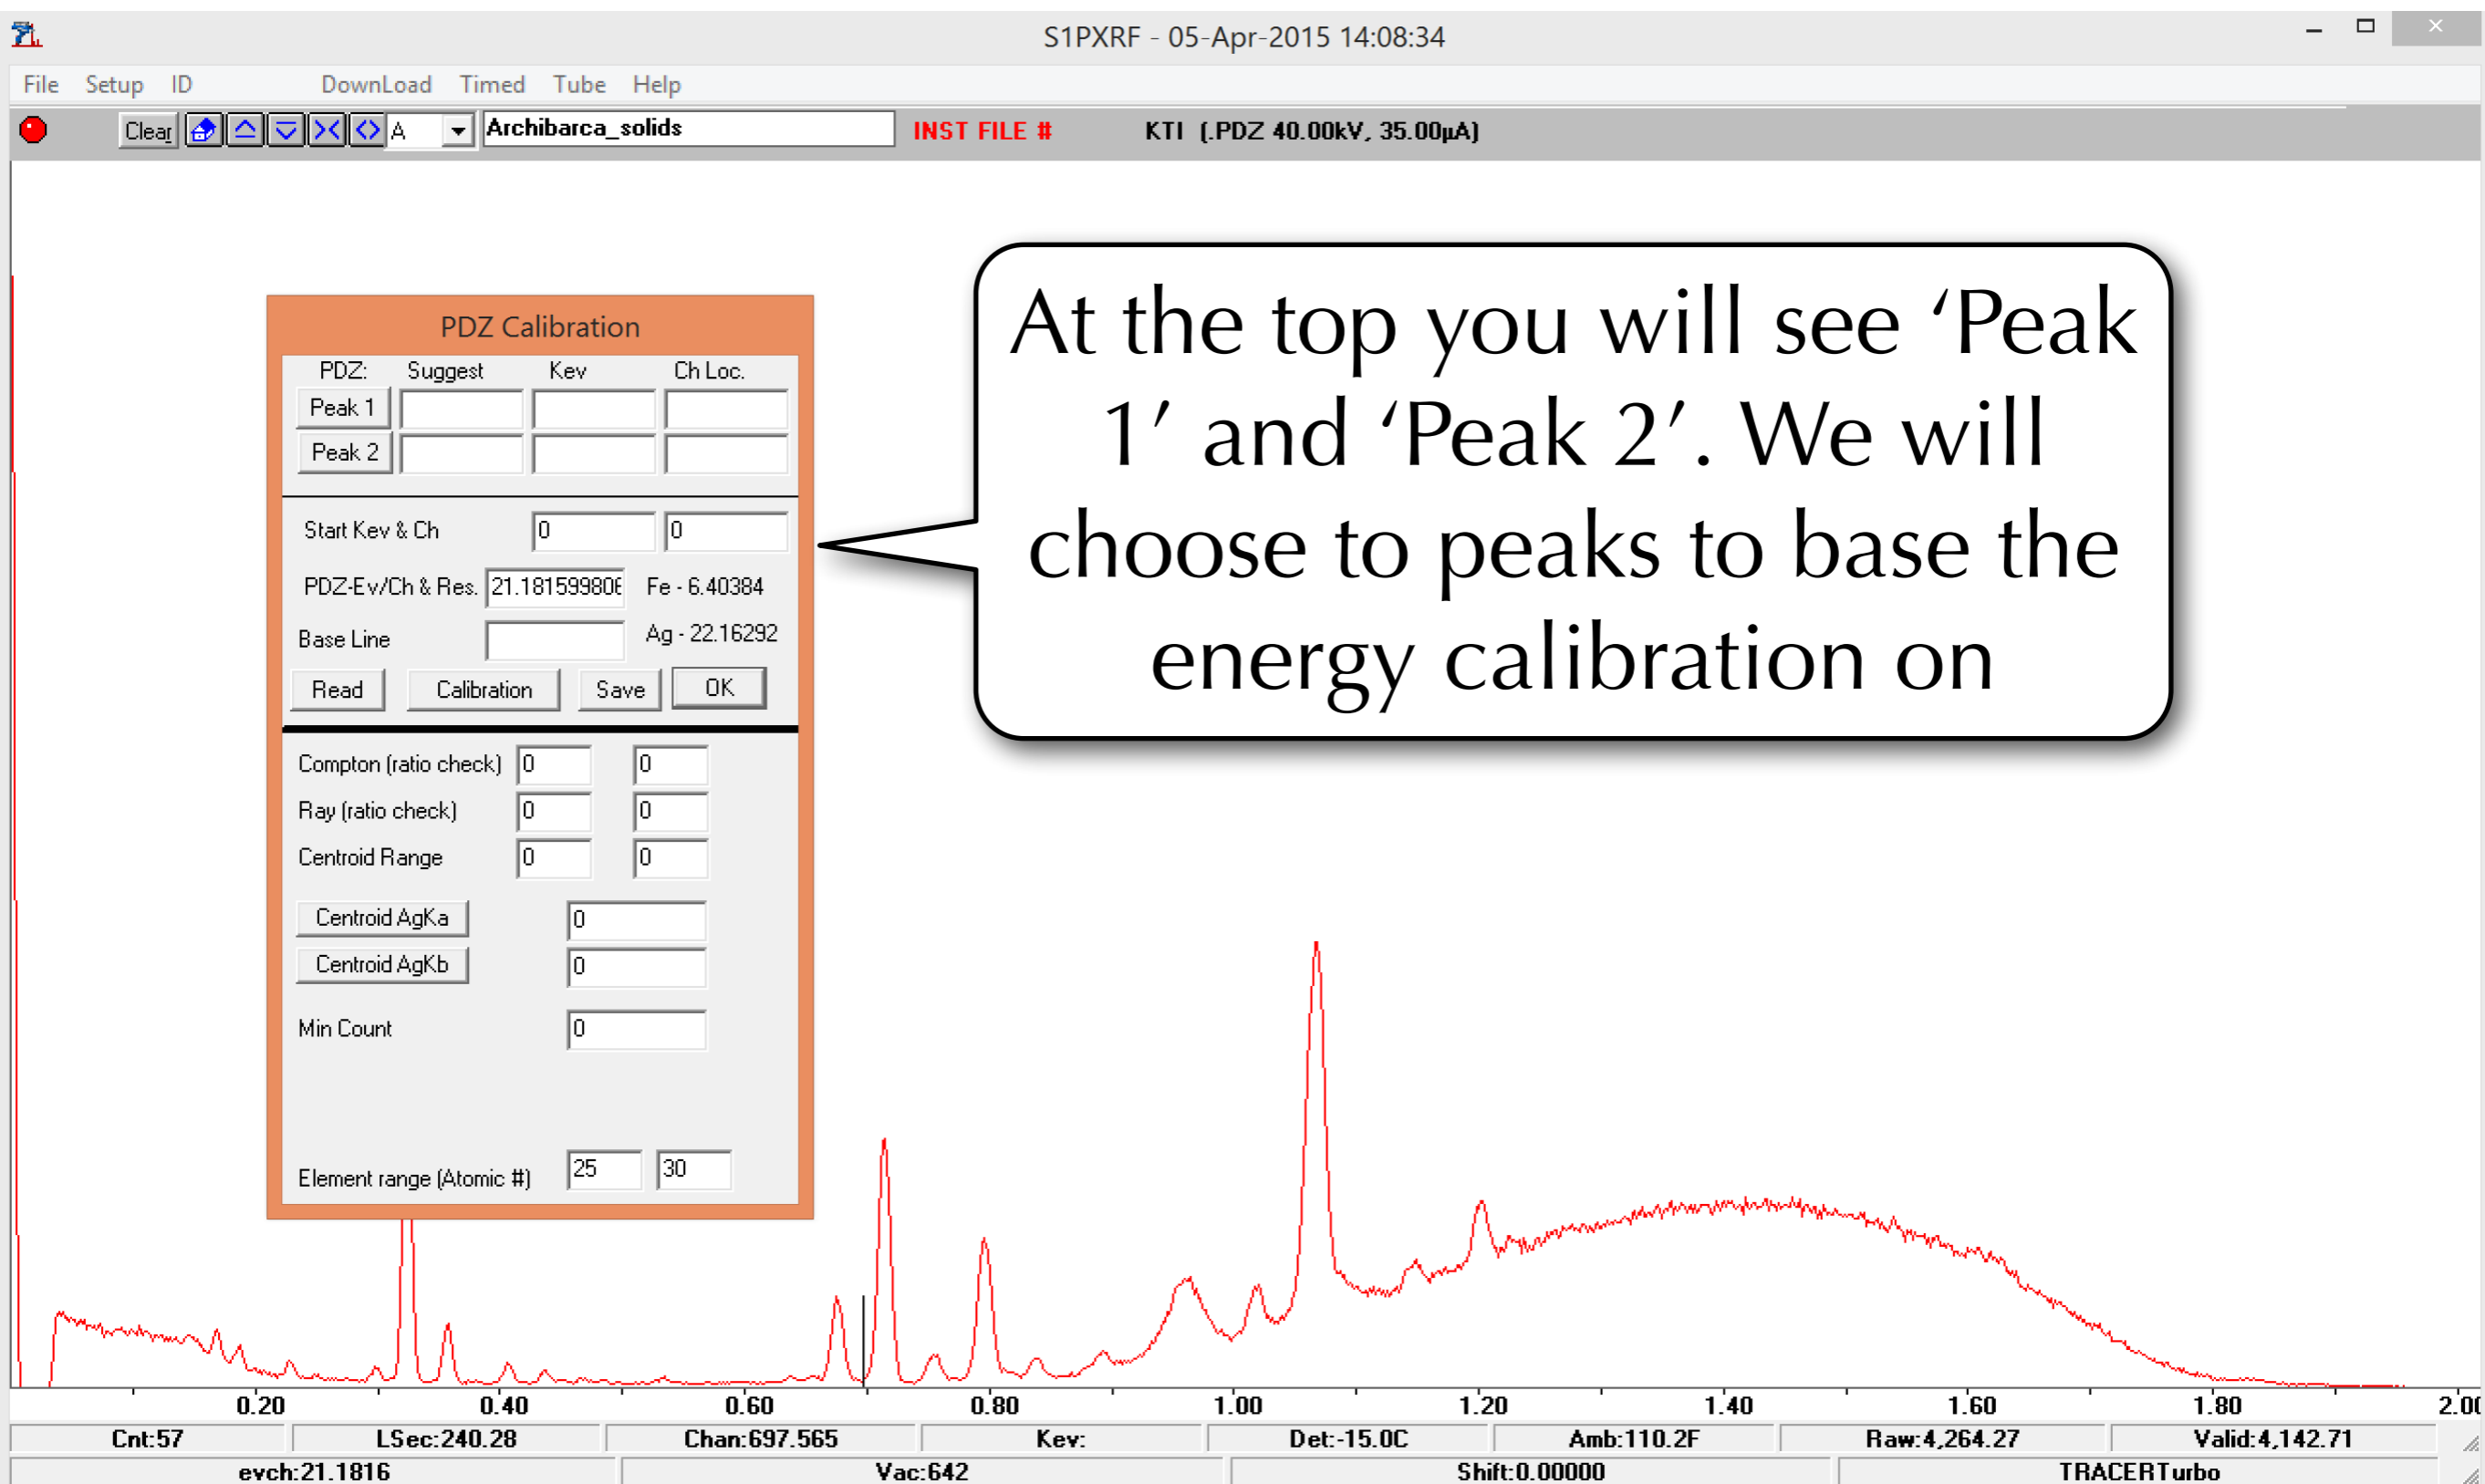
S1PXRF - 05-Apr-2015 14:08:34

File Setup ID DownLoad Timed Tube Help

Clear A Archibarca_solids INST FILE # KTI (.PDZ 40.00kV, 35.00µA)

PDZ Calibration

| PDZ: | Suggest | Kev | Ch Loc. |
|---|---|---|---|
| Peak 1 | | | |
| Peak 2 | | | |

Start Kev & Ch 0 0

PDZ-Ev/Ch & Res. 21.18159980E Fe - 6.40384

Base Line Ag - 22.16292

Read Calibration Save OK

Compton (ratio check) 0 0

Ray (ratio check) 0 0

Centroid Range 0 0

Centroid AgKa 0

Centroid AgKb 0

Min Count 0

Element range (Atomic #) 25 30

At the top you will see ‘Peak 1’ and ‘Peak 2’. We will choose to peaks to base the energy calibration on

0.20 0.40 0.60 0.80 1.00 1.20 1.40 1.60 1.80 2.00

Cnt:57 LSec:240.28 Chan:697.565 Kev: Det:-15.0C Amb:110.2F Raw:4,264.27 Valid:4,142.71

evch:21.1816 Vac:642 Shift:0.00000 TRACERTurbo